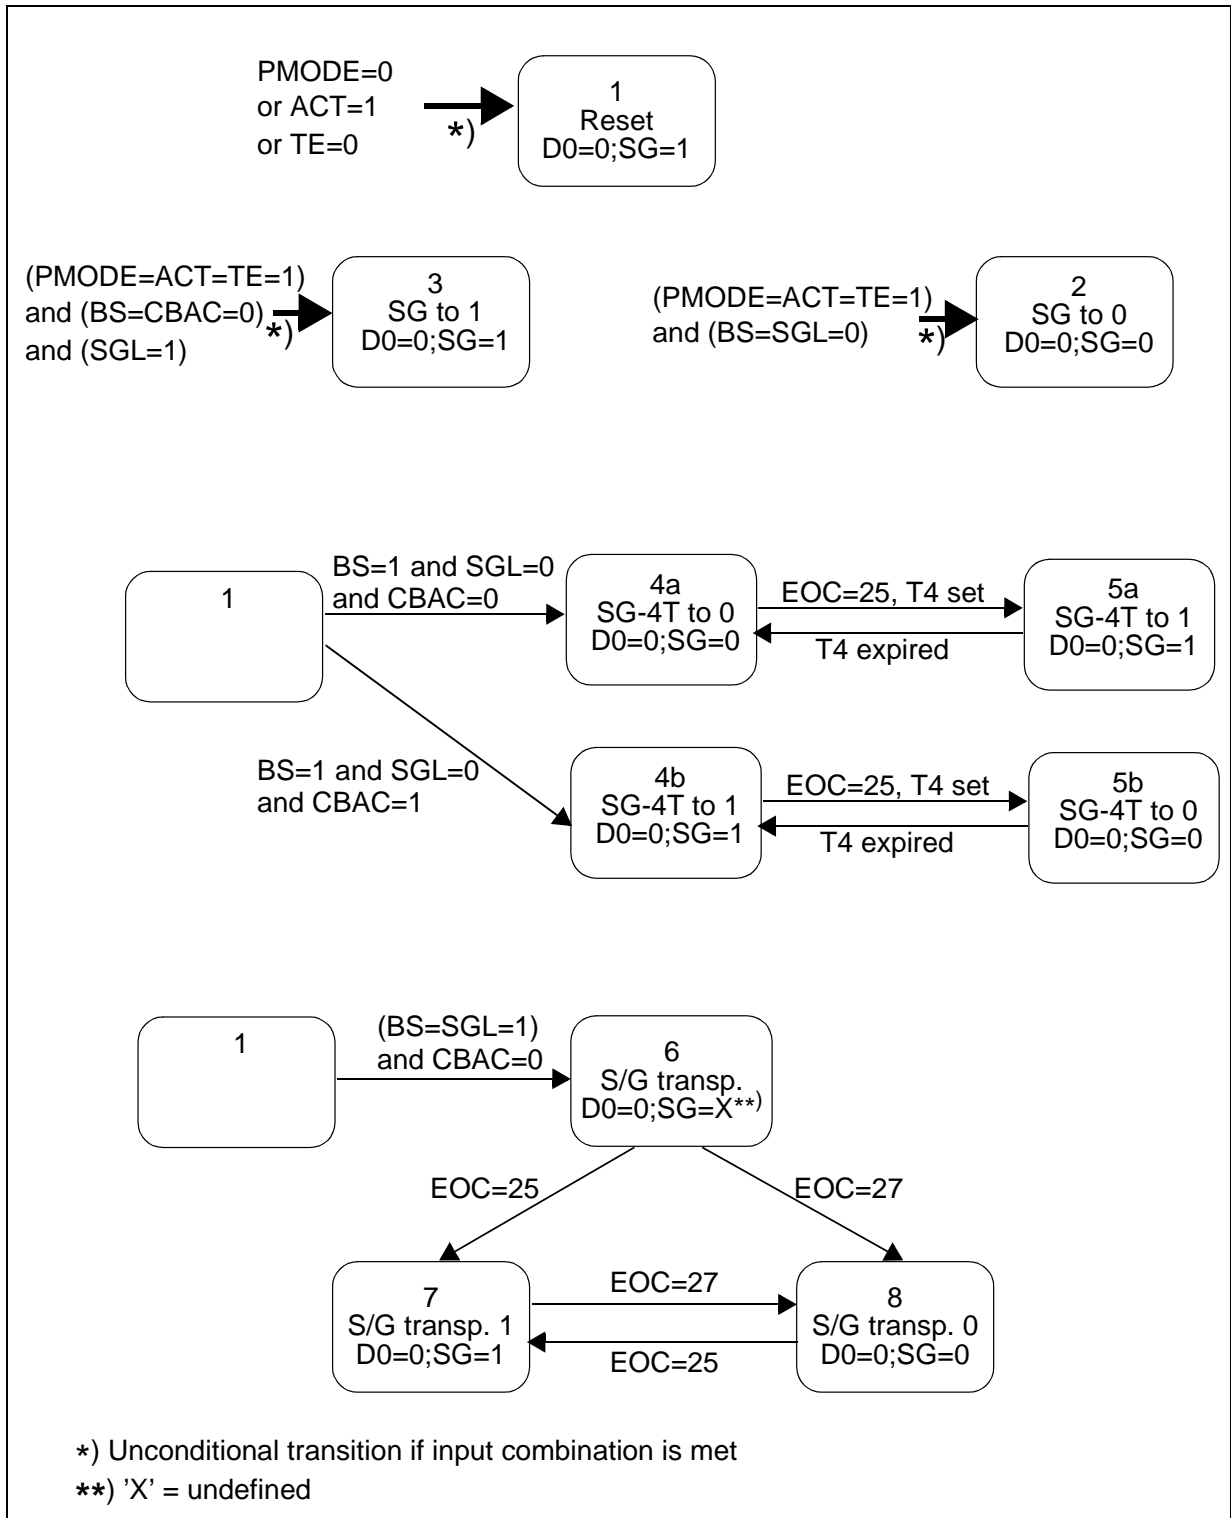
PMODE=0
or ACT=1
or TE=0

*)

1
Reset
D0=0;SG=1

(PMODE=ACT=TE=1)
and (BS=CBAC=0)
and (SGL=1)

*)

3
SG to 1
D0=0;SG=1

(PMODE=ACT=TE=1)
and (BS=SGL=0)

*)

2
SG to 0
D0=0;SG=0

1

BS=1 and SGL=0
and CBAC=0

4a
SG-4T to 0
D0=0;SG=0

EOC=25, T4 set

T4 expired

5a
SG-4T to 1
D0=0;SG=1

BS=1 and SGL=0
and CBAC=1

4b
SG-4T to 1
D0=0;SG=1

EOC=25, T4 set

T4 expired

5b
SG-4T to 0
D0=0;SG=0

1

(BS=SGL=1)
and CBAC=0

6
S/G transp.
D0=0;SG=X**)

EOC=25

EOC=27

7
S/G transp. 1
D0=0;SG=1

EOC=27

EOC=25

8
S/G transp. 0
D0=0;SG=0

*) Unconditional transition if input combination is met

**) 'X' = undefined